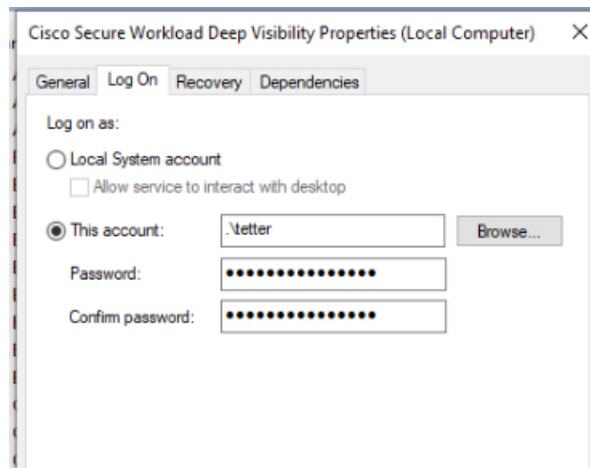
Cisco Secure Workload Deep Visibility Properties (Local Computer) ×

General | Log On | Recovery | Dependencies

Log on as:

Local System account

Allow service to interact with desktop

This account: .\tetter Browse...

Password: •••••••••••••••

Confirm password: •••••••••••••••